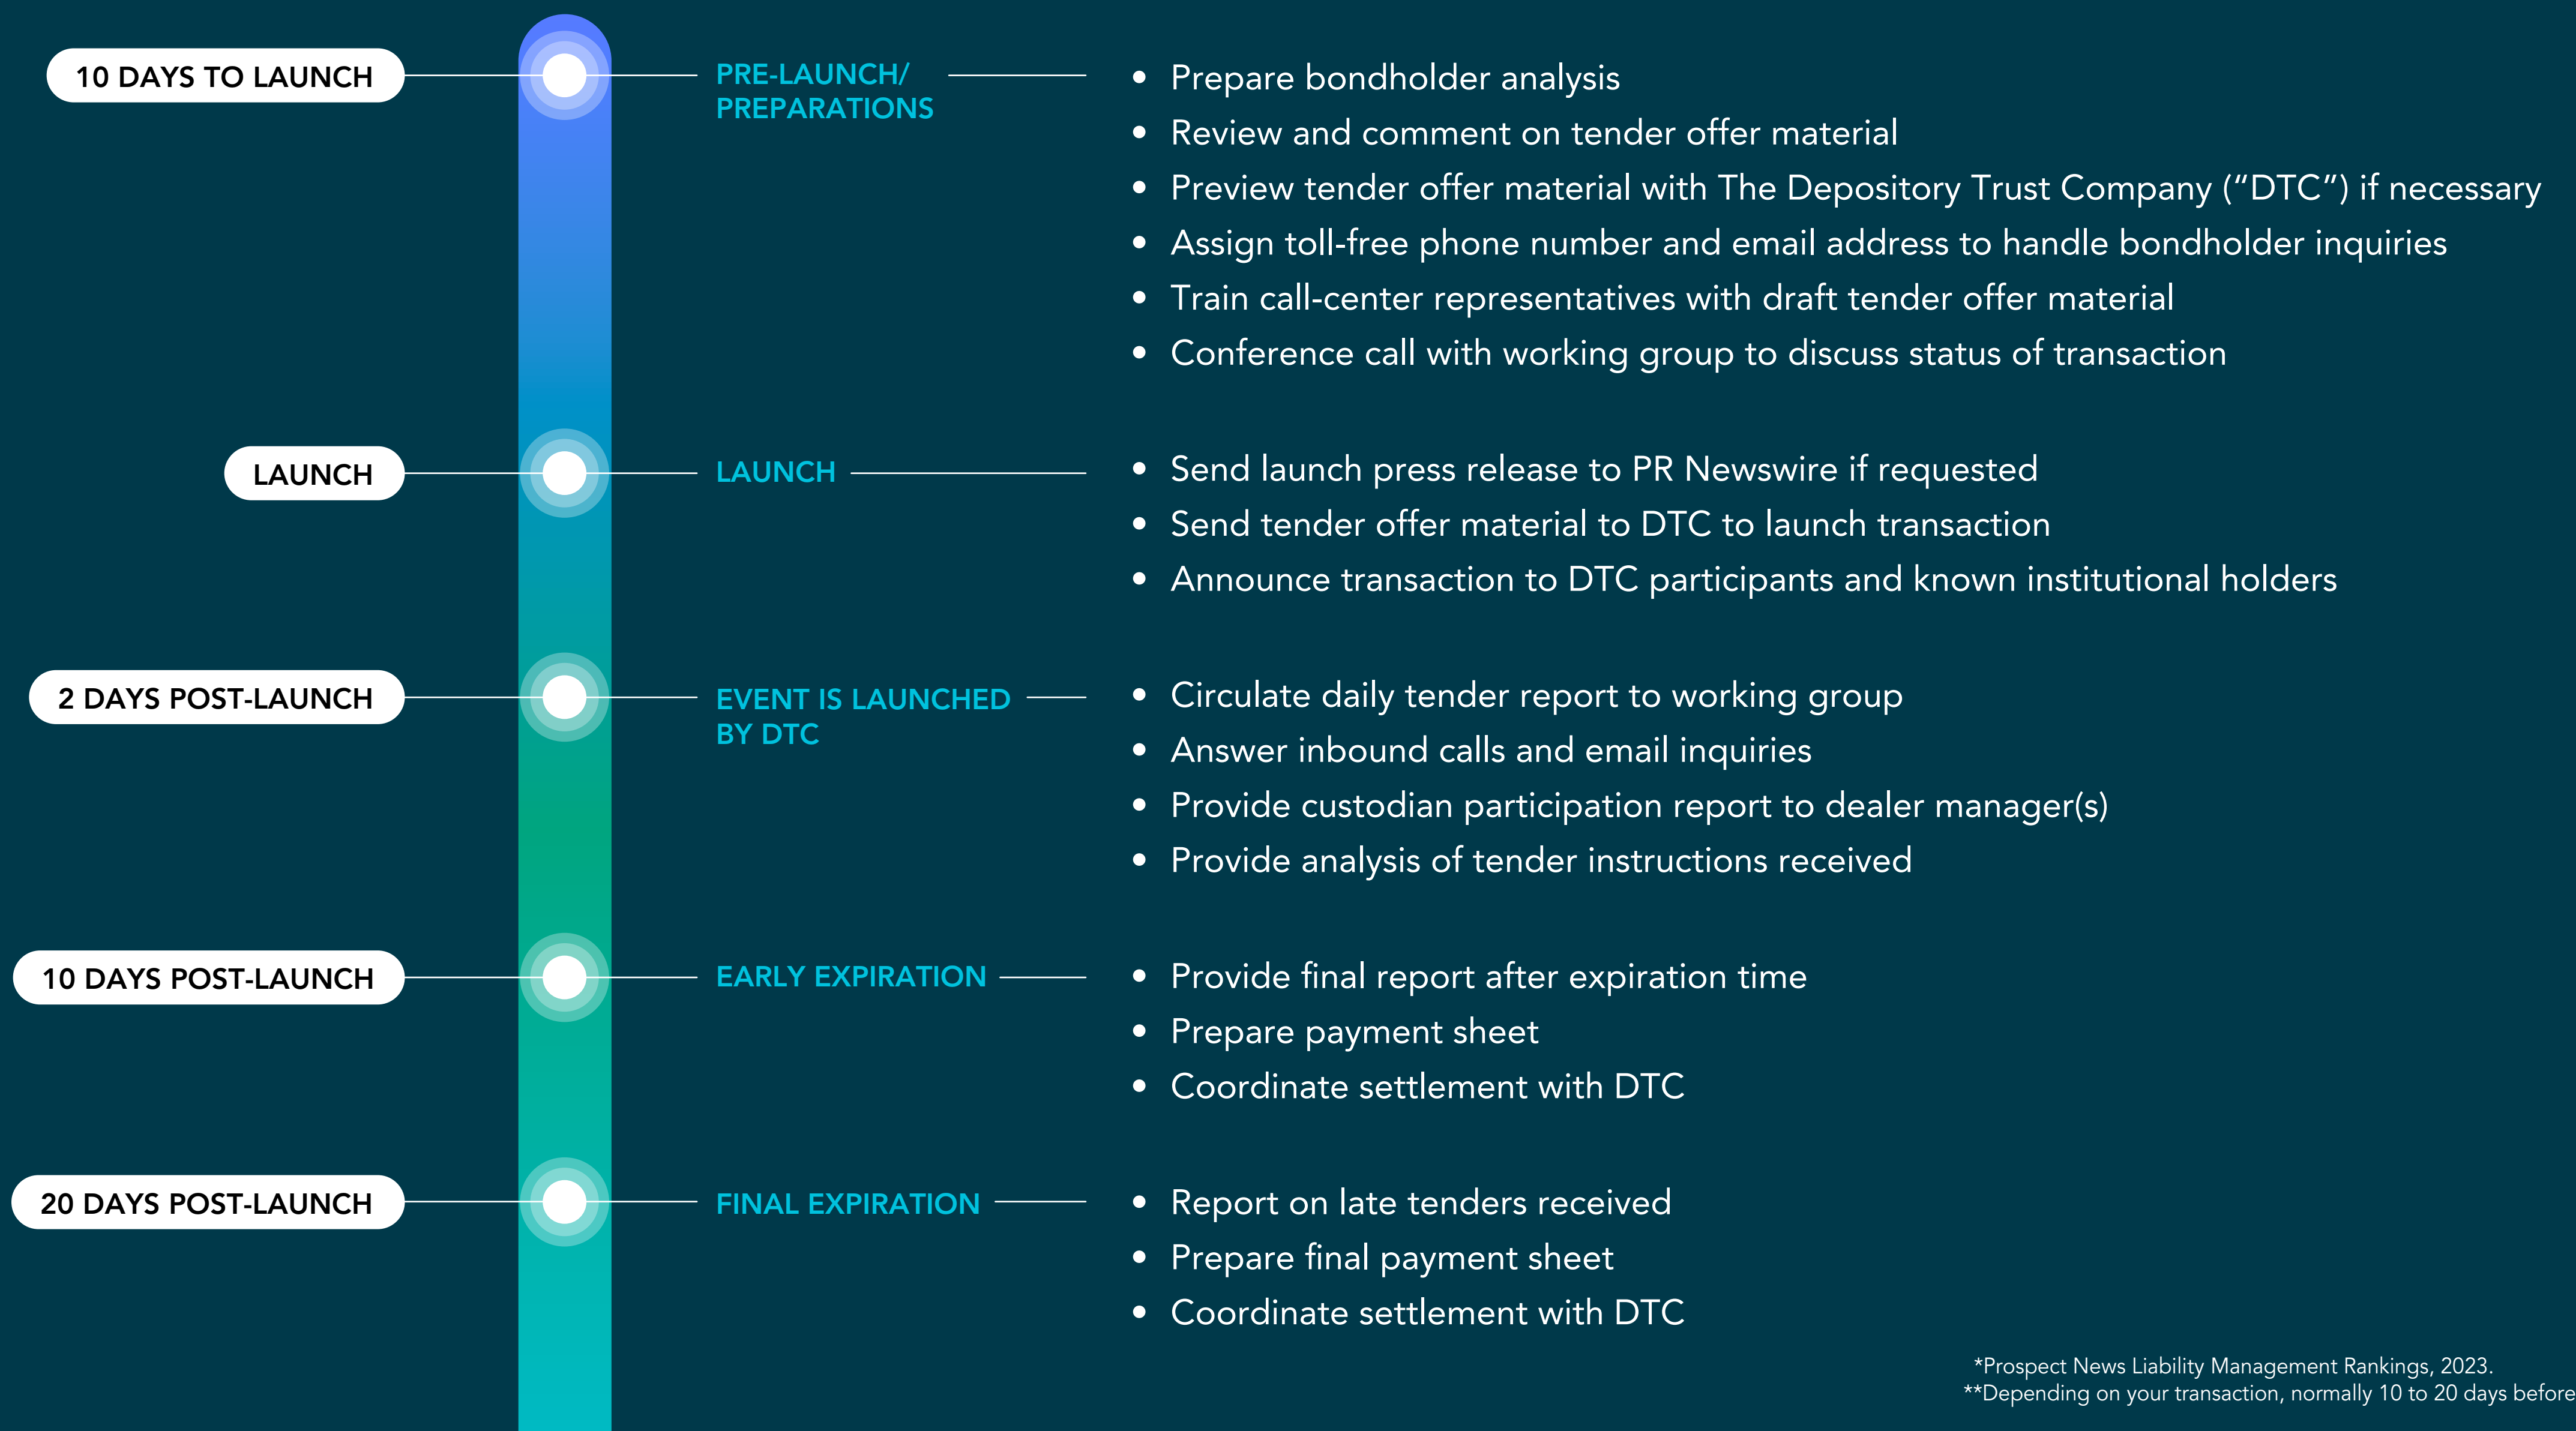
10 DAYS TO LAUNCH

PRE-LAUNCH/ PREPARATIONS

- Prepare bondholder analysis
- Review and comment on tender offer material
- Preview tender offer material with The Depository Trust Company (“DTC”) if necessary
- Assign toll-free phone number and email address to handle bondholder inquiries
- Train call-center representatives with draft tender offer material
- Conference call with working group to discuss status of transaction

LAUNCH

LAUNCH

- Send launch press release to PR Newswire if requested
- Send tender offer material to DTC to launch transaction
- Announce transaction to DTC participants and known institutional holders

2 DAYS POST-LAUNCH

EVENT IS LAUNCHED BY DTC

- Circulate daily tender report to working group
- Answer inbound calls and email inquiries
- Provide custodian participation report to dealer manager(s)
- Provide analysis of tender instructions received

10 DAYS POST-LAUNCH

EARLY EXPIRATION

- Provide final report after expiration time
- Prepare payment sheet
- Coordinate settlement with DTC

20 DAYS POST-LAUNCH

FINAL EXPIRATION

- Report on late tenders received
- Prepare final payment sheet
- Coordinate settlement with DTC

*Prospect News Liability Management Rankings, 2023.
**Depending on your transaction, normally 10 to 20 days before